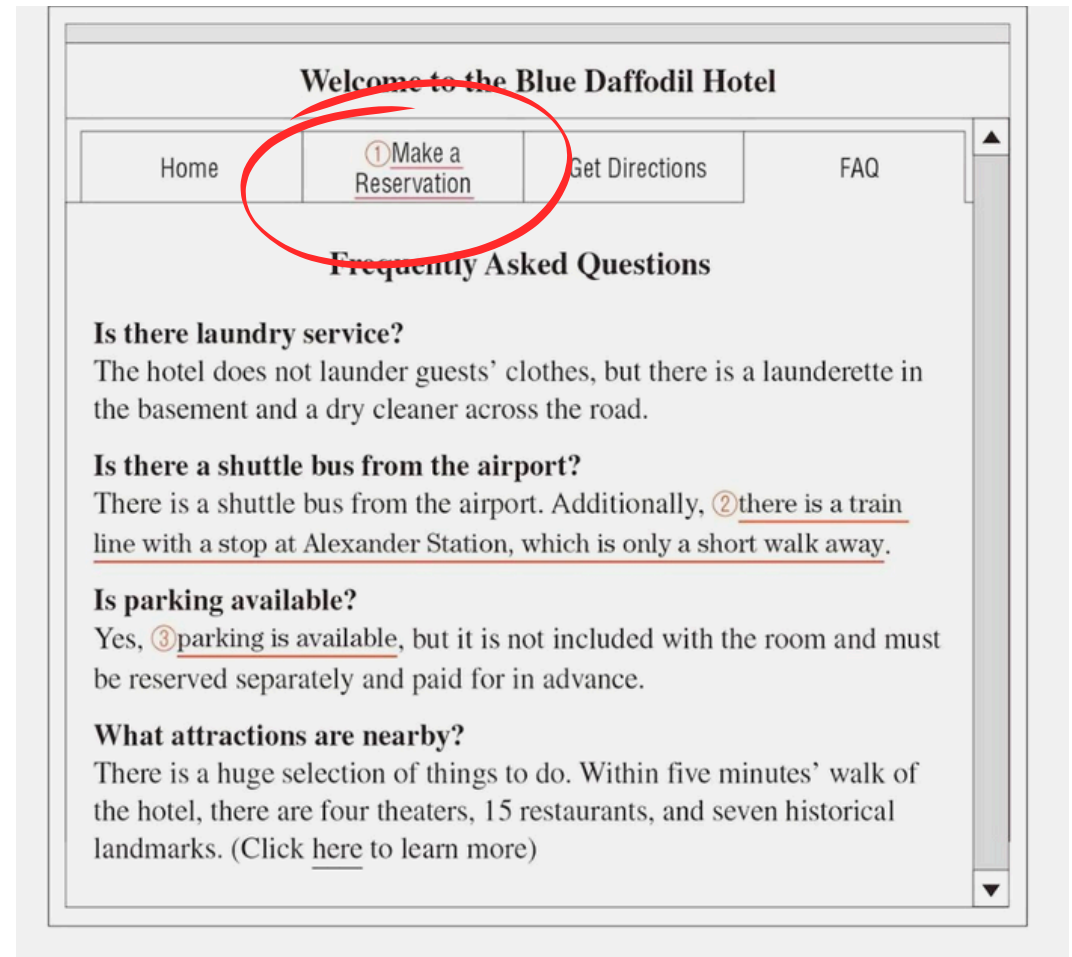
Welcome to the Blue Daffodil Hotel

Home

①Make a Reservation

Get Directions

FAQ

Frequently Asked Questions

Is there laundry service?
The hotel does not launder guests' clothes, but there is a launderette in the basement and a dry cleaner across the road.

Is there a shuttle bus from the airport?
There is a shuttle bus from the airport. Additionally, ②there is a train line with a stop at Alexander Station, which is only a short walk away.

Is parking available?
Yes, ③parking is available, but it is not included with the room and must be reserved separately and paid for in advance.

What attractions are nearby?
There is a huge selection of things to do. Within five minutes' walk of the hotel, there are four theaters, 15 restaurants, and seven historical landmarks. (Click here to learn more)